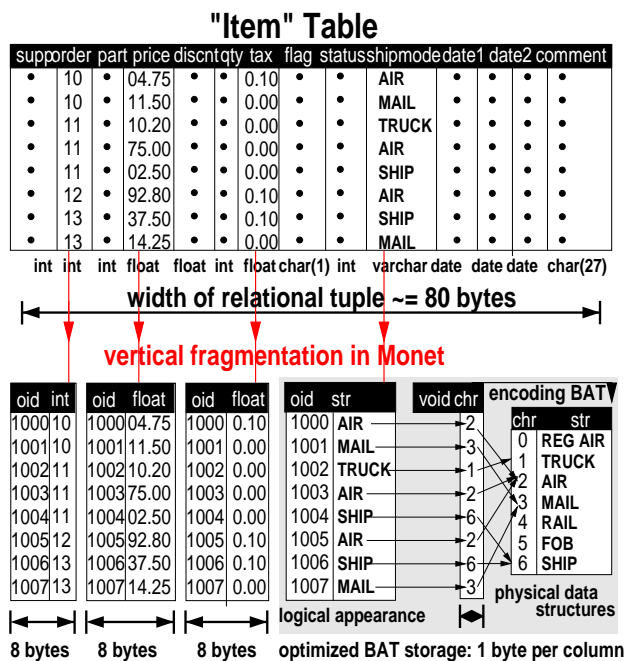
"Item" Table

| supp | order | part | price | discnt | qty | tax | flag | status | shipmode | date1 | date2 | comment |
|---|---|---|---|---|---|---|---|---|---|---|---|---|
| • | 10 | • | 04.75 | • | • | 0.10 | • | • | AIR | • | • | • |
| • | 10 | • | 11.50 | • | • | 0.00 | • | • | MAIL | • | • | • |
| • | 11 | • | 10.20 | • | • | 0.00 | • | • | TRUCK | • | • | • |
| • | 11 | • | 75.00 | • | • | 0.00 | • | • | AIR | • | • | • |
| • | 11 | • | 02.50 | • | • | 0.00 | • | • | SHIP | • | • | • |
| • | 12 | • | 92.80 | • | • | 0.10 | • | • | AIR | • | • | • |
| • | 13 | • | 37.50 | • | • | 0.10 | • | • | SHIP | • | • | • |
| • | 13 | • | 14.25 | • | • | 0.00 | • | • | MAIL | • | • | • |
| int | int | int | float | float | int | float | char(1) | int | varchar | date | date | date char(27) |

width of relational tuple ~= 80 bytes

vertical fragmentation in Monet

| oid | int |
|---|---|
| 1000 | 10 |
| 1001 | 10 |
| 1002 | 11 |
| 1003 | 11 |
| 1004 | 11 |
| 1005 | 12 |
| 1006 | 13 |
| 1007 | 13 |

| oid | float |
|---|---|
| 1000 | 04.75 |
| 1001 | 11.50 |
| 1002 | 10.20 |
| 1003 | 75.00 |
| 1004 | 02.50 |
| 1005 | 92.80 |
| 1006 | 37.50 |
| 1007 | 14.25 |

| oid | float |
|---|---|
| 1000 | 0.10 |
| 1001 | 0.00 |
| 1002 | 0.00 |
| 1003 | 0.00 |
| 1004 | 0.00 |
| 1005 | 0.10 |
| 1006 | 0.10 |
| 1007 | 0.00 |

| oid | str |
|---|---|
| 1000 | AIR |
| 1001 | MAIL |
| 1002 | TRUCK |
| 1003 | AIR |
| 1004 | SHIP |
| 1005 | AIR |
| 1006 | SHIP |
| 1007 | MAIL |

| void | chr |
|---|---|
| | 2 |
| | 3 |
| | 1 |
| | 2 |
| | 6 |
| | 2 |
| | 6 |
| | 3 |

encoding BAT

| chr | str |
|---|---|
| 0 | REG AIR |
| 1 | TRUCK |
| 2 | AIR |
| 3 | MAIL |
| 4 | RAIL |
| 5 | FOB |
| 6 | SHIP |

logical appearance

physical data structures

8 bytes 8 bytes 8 bytes optimized BAT storage: 1 byte per column